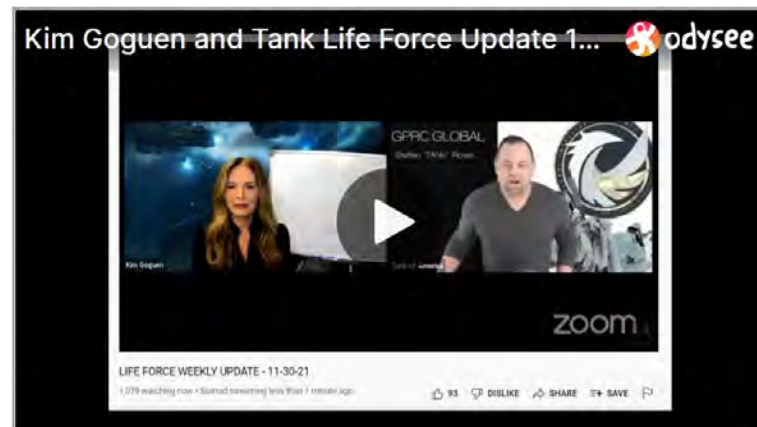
Kim Goguen and Tank Life Force Update 1...

odysee

GPRC GLOBAL

Stefan "TANK" Rose...

Kim Goguen

zoom

LIFE FORCE WEEKLY UPDATE - 11-30-21

1,079 watching now • Started streaming less than 1 minute ago

93 DISLIKE SHARE SAVE